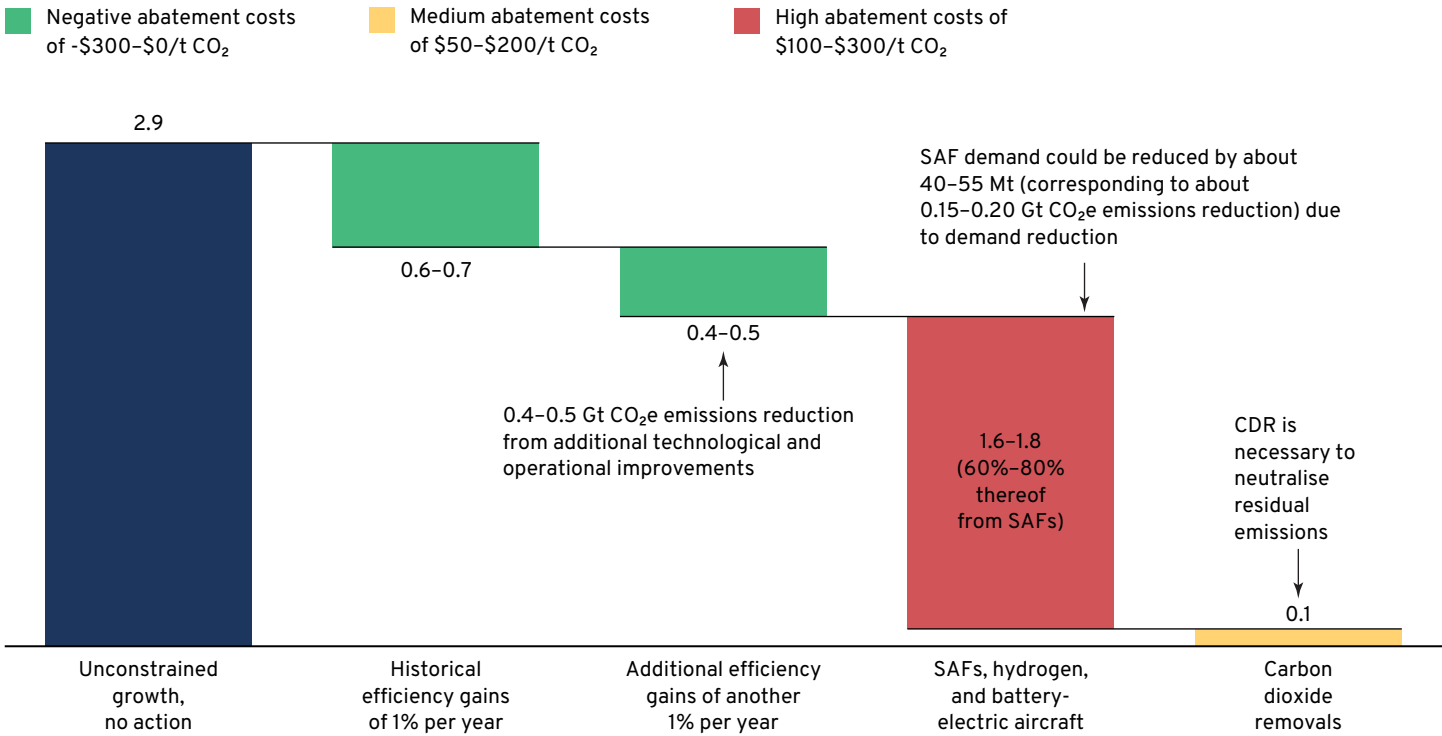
Negative abatement costs of -\$300–\$0/t $CO_2$

Medium abatement costs of \$50–\$200/t $CO_2$

High abatement costs of \$100–\$300/t $CO_2$

2.9

0.6–0.7

0.4–0.5

SAF demand could be reduced by about 40–55 Mt (corresponding to about 0.15–0.20 Gt $CO_2e$ emissions reduction) due to demand reduction

0.4–0.5 Gt $CO_2e$ emissions reduction from additional technological and operational improvements

1.6–1.8 (60%–80% thereof from SAFs)

CDR is necessary to neutralise residual emissions

0.1

Unconstrained growth, no action

Historical efficiency gains of 1% per year

Additional efficiency gains of another 1% per year

SAFs, hydrogen, and battery-electric aircraft

Carbon dioxide removals